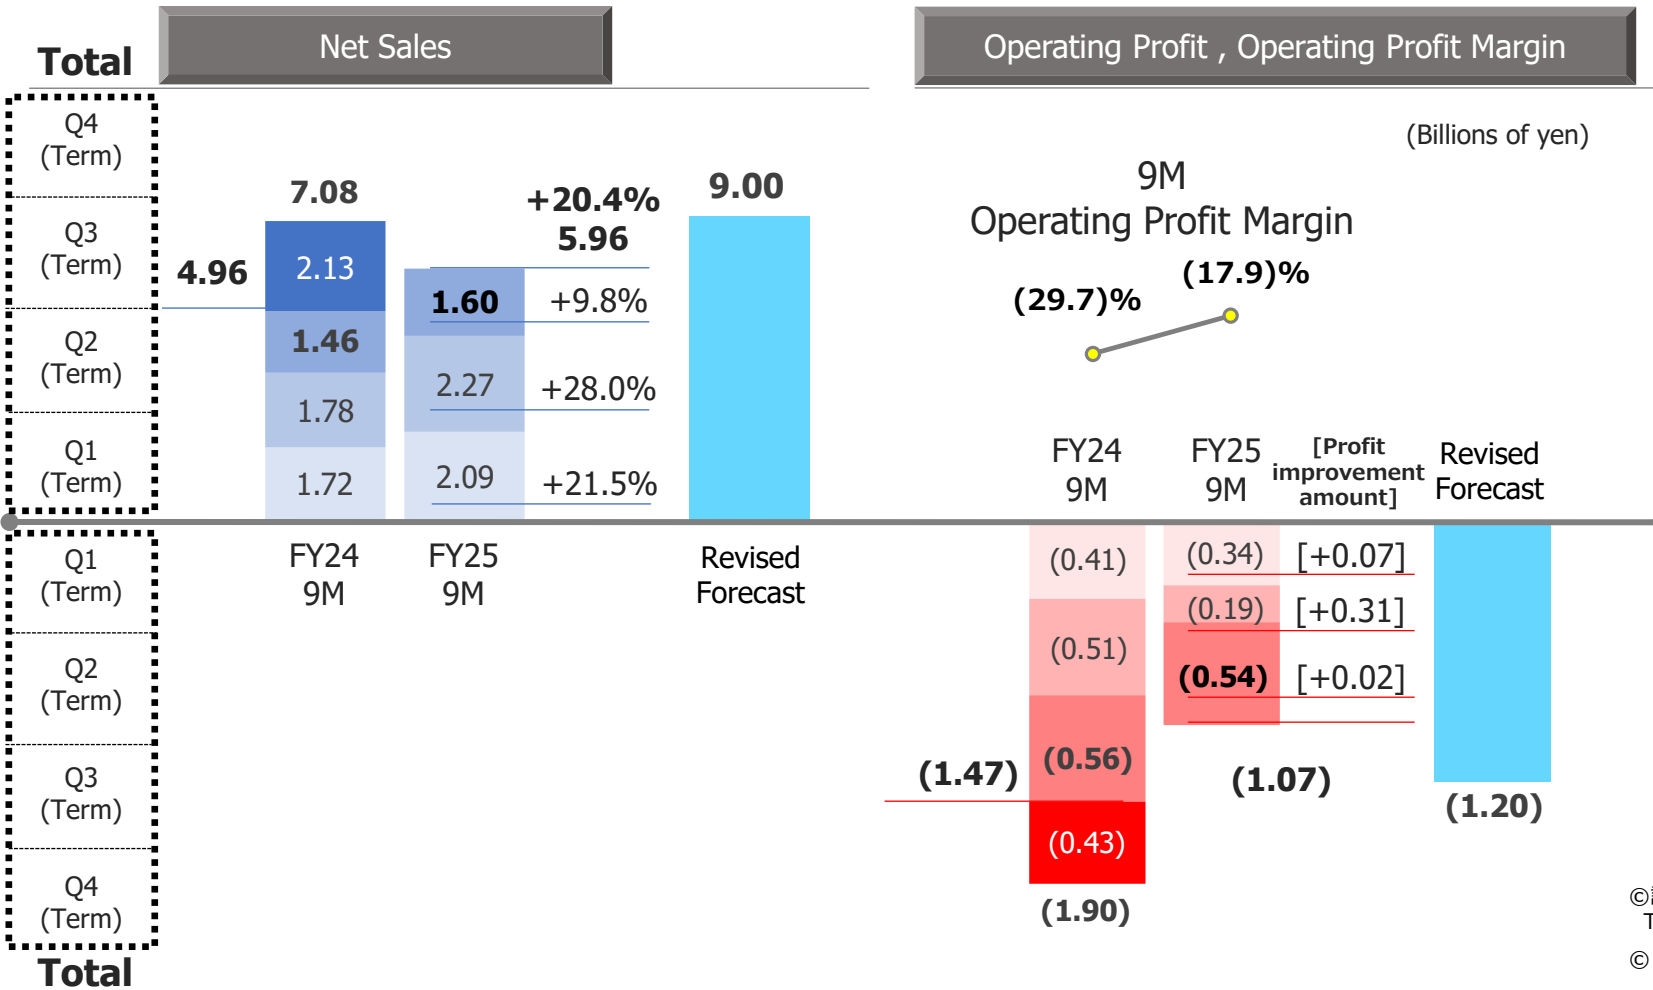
Total

Net Sales

Operating Profit , Operating Profit Margin

(Billions of yen)

Q4 (Term)

Q3 (Term)

Q2 (Term)

Q1 (Term)

7.08

+20.4%
5.96

9.00

4.96

2.13

1.60

+9.8%

1.46

1.78

2.27

+28.0%

1.72

2.09

+21.5%

FY24 9M

FY25 9M

Revised Forecast

9M
Operating Profit Margin

(29.7)%

(17.9)%

FY24 9M

FY25 9M

[Profit improvement amount]

Revised Forecast

(0.41)

(0.34)

[+0.07]

(0.51)

(0.19)

[+0.31]

(0.54)

[+0.02]

(1.47)

(0.56)

(1.07)

(1.20)

(0.43)

(1.90)

Q1 (Term)

Q2 (Term)

Q3 (Term)

Q4 (Term)

Total

©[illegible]
T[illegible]
©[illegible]